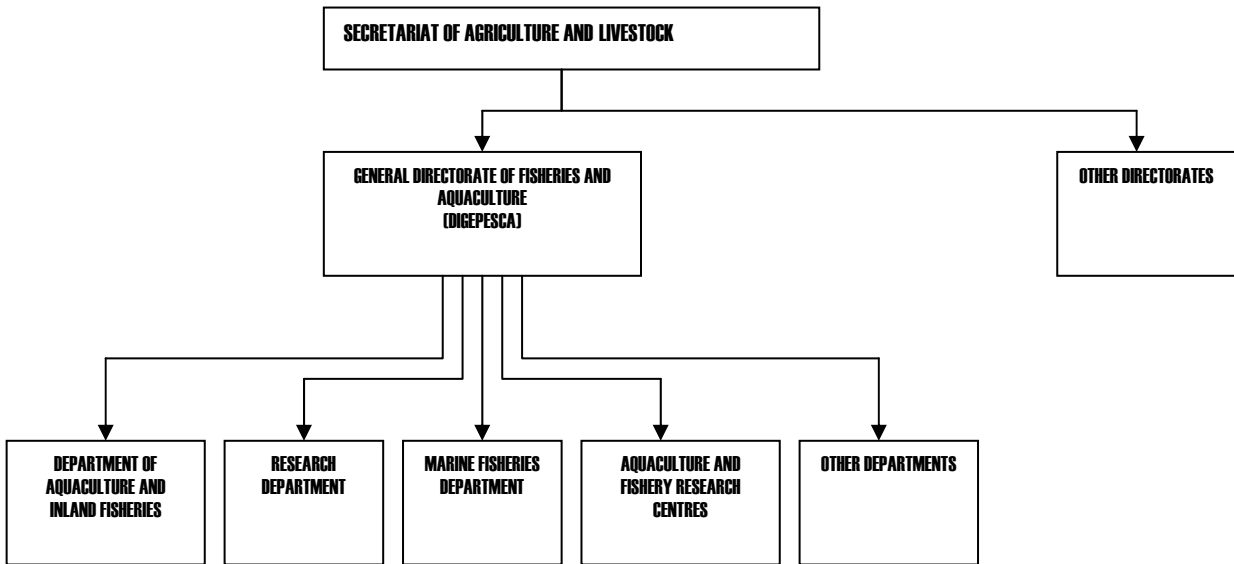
SECRETARIAT OF AGRICULTURE AND LIVESTOCK

GENERAL DIRECTORATE OF FISHERIES AND AQUACULTURE (DIGEPESCA)

OTHER DIRECTORATES

DEPARTMENT OF AQUACULTURE AND INLAND FISHERIES

RESEARCH DEPARTMENT

MARINE FISHERIES DEPARTMENT

AQUACULTURE AND FISHERY RESEARCH CENTRES

OTHER DEPARTMENTS